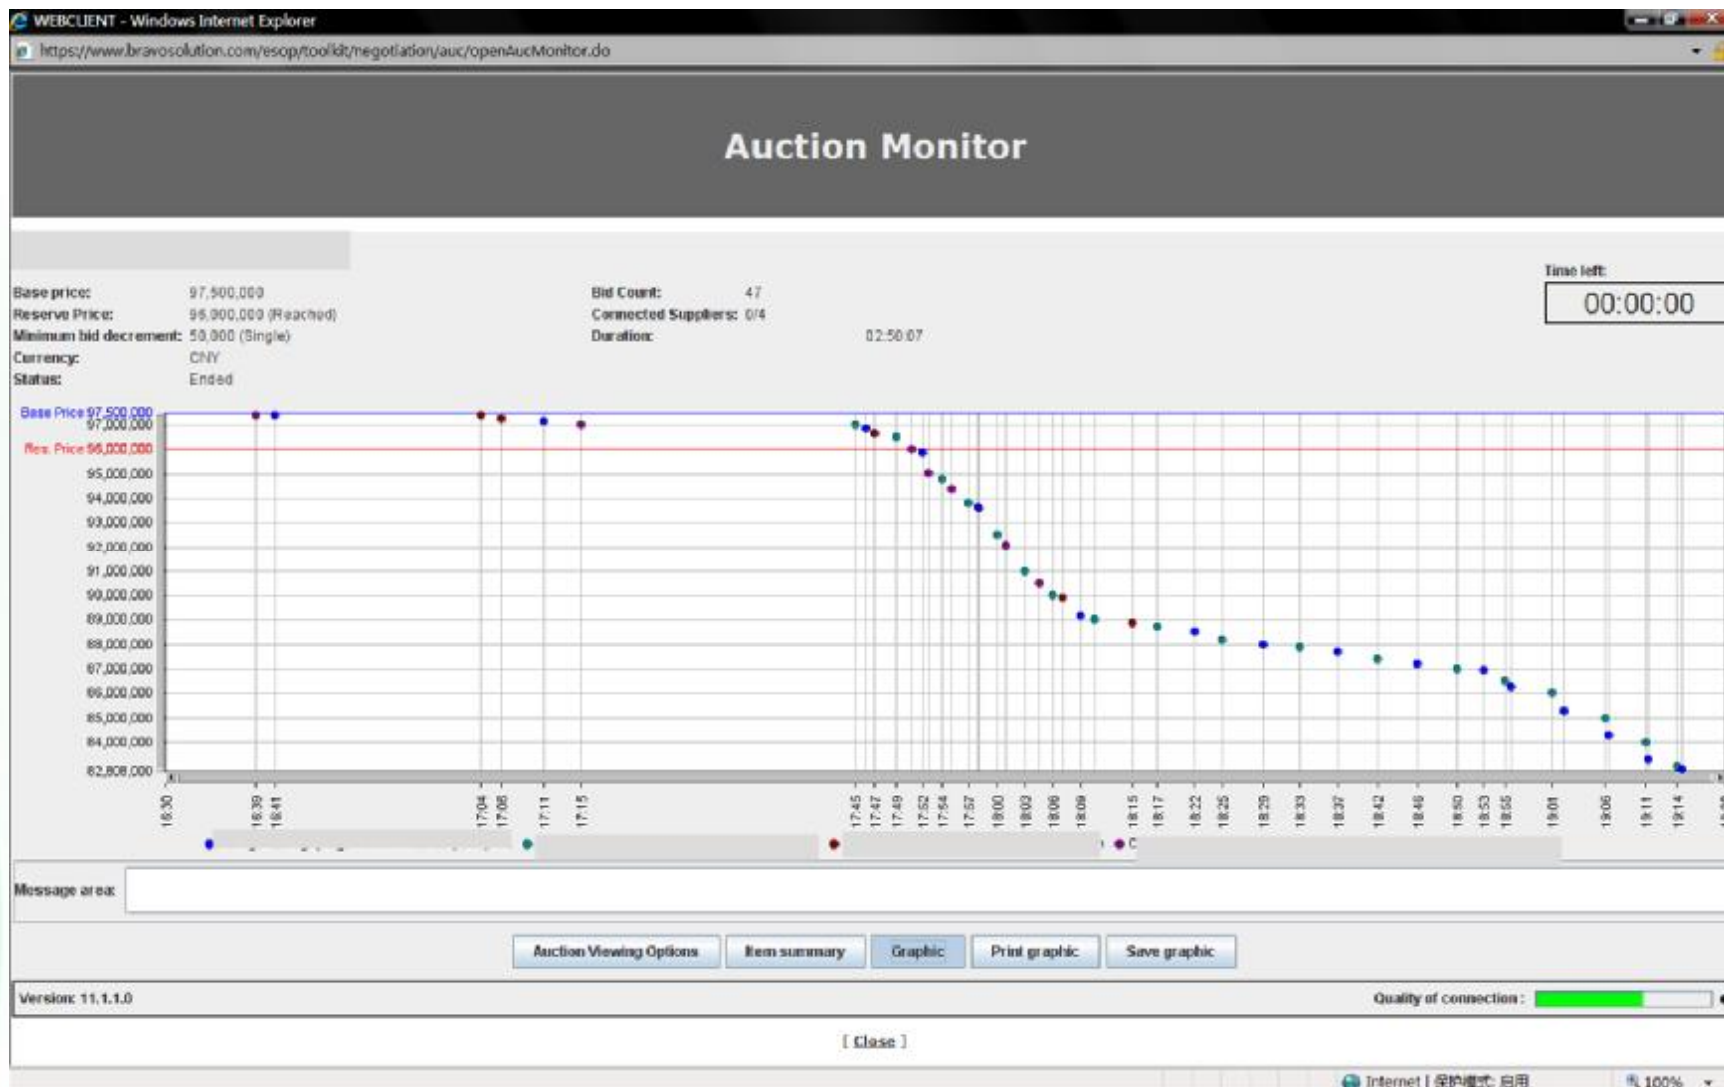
WEBCLIENT - Windows Internet Explorer

https://www.bravosolution.com/esop/toolkit/negotiation/auc/openAucMonitor.do

Auction Monitor

Time left:
00:00:00

Base price: 97,500,000
Reserve Price: 96,000,000 (Reached)
Minimum bid decrement: 50,000 (Single)
Currency: CNY
Status: Ended

Bid Count: 47
Connected Suppliers: 0/4
Duration: 02:50:07

Base Price 97,500,000
97,000,000
Res. Price 96,000,000
95,000,000
94,000,000
93,000,000
92,000,000
91,000,000
90,000,000
89,000,000
88,000,000
87,000,000
86,000,000
85,000,000
84,000,000
82,808,000

16:30 16:39 16:41 17:04 17:08 17:11 17:15 17:45 17:47 17:49 17:52 17:54 17:57 18:00 18:03 18:06 18:09 18:15 18:17 18:22 18:25 18:29 18:33 18:37 18:42 18:46 18:50 18:53 18:55 19:01 19:06 19:11 19:14

Message area:

Auction Viewing Options | Item summary | Graphic | Print graphic | Save graphic

Version: 11.1.1.0

Quality of connection:

[ Close ]

Internet | 保护模式: 启用

100%